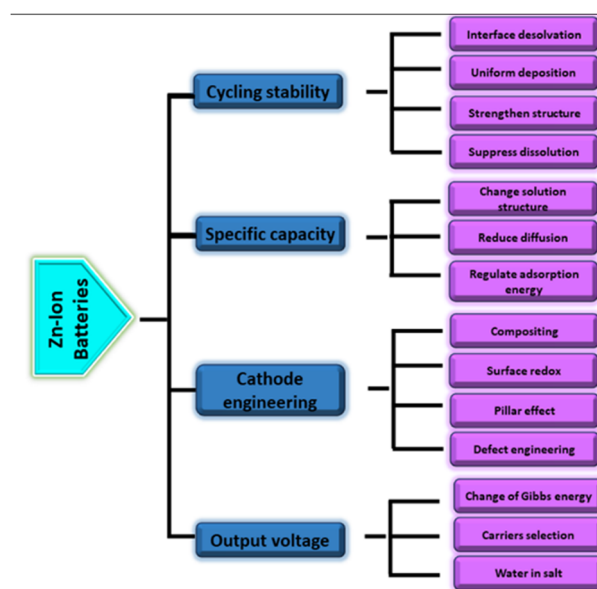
Zn-Ion Batteries

Cycling stability

Interface desolvation

Uniform deposition

Strengthen structure

Suppress dissolution

Specific capacity

Change solution structure

Reduce diffusion

Regulate adsorption energy

Cathode engineering

Compositing

Surface redox

Pillar effect

Defect engineering

Output voltage

Change of Gibbs energy

Carriers selection

Water in salt